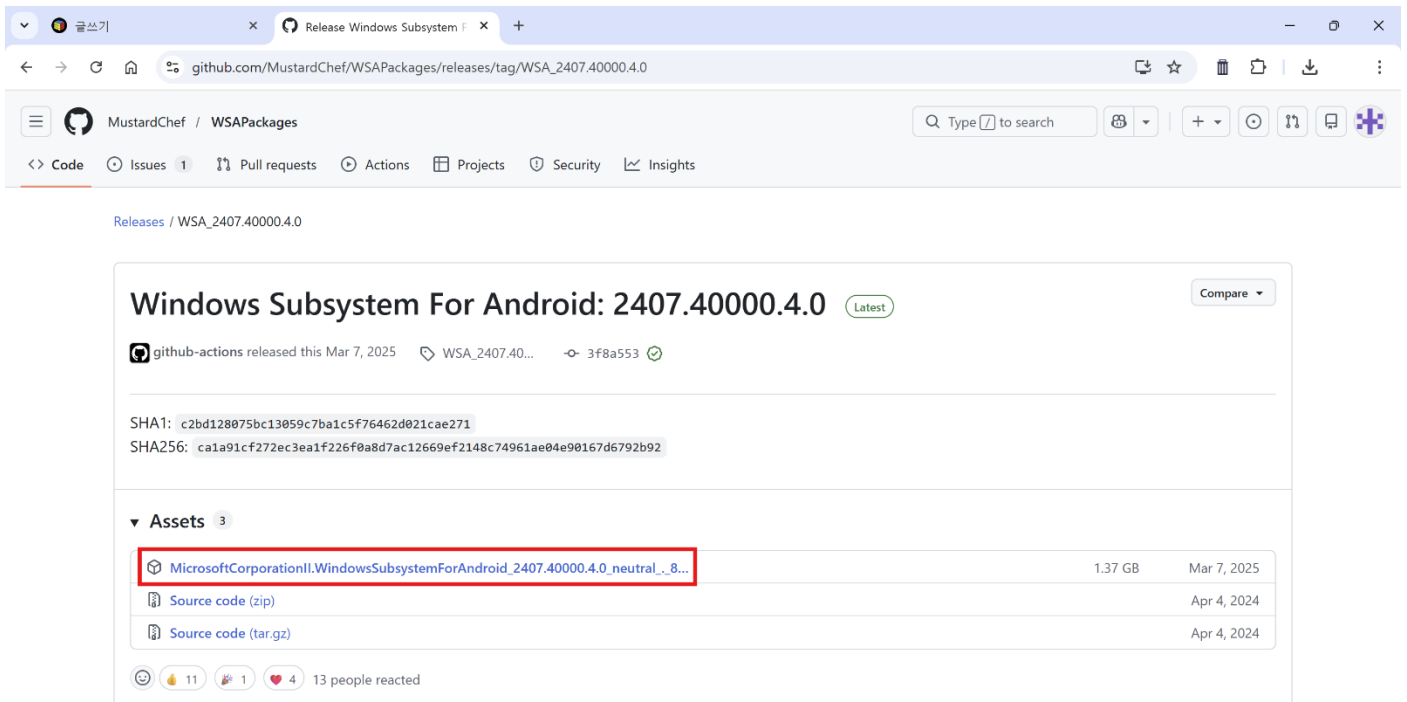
글쓰기
Release Windows Subsystem F
github.com/MustardChef/WSAPackages/releases/tag/WSA_2407.40000.4.0

MustardChef / WSAPackages
Type / to search

Code
Issues 1
Pull requests
Actions
Projects
Security
Insights

Releases / WSA_2407.40000.4.0

Windows Subsystem For Android: 2407.40000.4.0
Latest
Compare

github-actions released this Mar 7, 2025
WSA_2407.40...
3f8a553

SHA1: c2bd128075bc13059c7ba1c5f76462d021cae271
SHA256: ca1a91cf272ec3ea1f226f0a8d7ac12669ef2148c74961ae04e90167d6792b92

Assets 3

| | | |
|---|---|---|
| MicrosoftCorporationII.WindowsSubsystemForAndroid_2407.40000.4.0_neutral_._8... | 1.37 GB | Mar 7, 2025 |
| Source code (zip) | | Apr 4, 2024 |
| Source code (tar.gz) | | Apr 4, 2024 |

11 1 4 13 people reacted